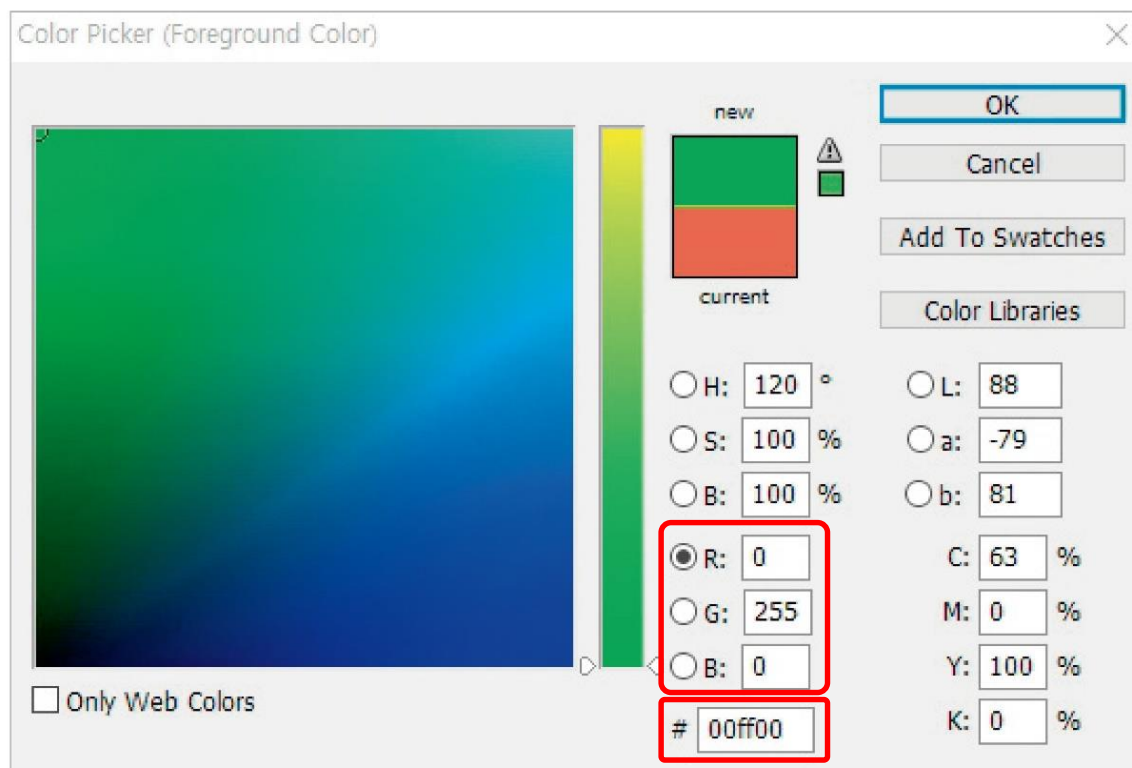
Color Picker (Foreground Color)

new

current

OK

Cancel

Add To Swatches

Color Libraries

H: 120 °
S: 100 %
B: 100 %
R: 0
G: 255
B: 0

L: 88
a: -79
b: 81
C: 63 %
M: 0 %
Y: 100 %
K: 0 %

# 00ff00

Only Web Colors